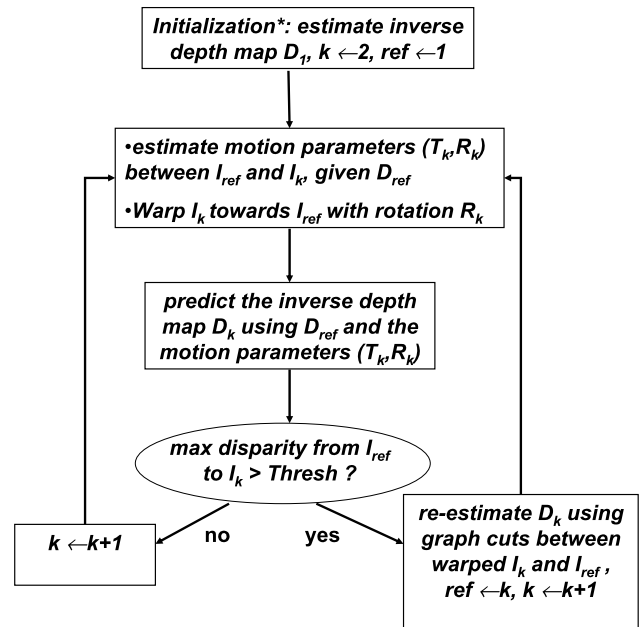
Initialization*: estimate inverse depth map $D_1$, $k \leftarrow 2$, $ref \leftarrow 1$

•estimate motion parameters $(T_k, R_k)$ between $I_{ref}$ and $I_k$, given $D_{ref}$

•Warp $I_k$ towards $I_{ref}$ with rotation $R_k$

predict the inverse depth map $D_k$ using $D_{ref}$ and the motion parameters $(T_k, R_k)$

max disparity from $I_{ref}$ to $I_k$ > Thresh ?

no

yes

$k \leftarrow k+1$

re-estimate $D_k$ using graph cuts between warped $I_k$ and $I_{ref}$ , $ref \leftarrow k$, $k \leftarrow k+1$